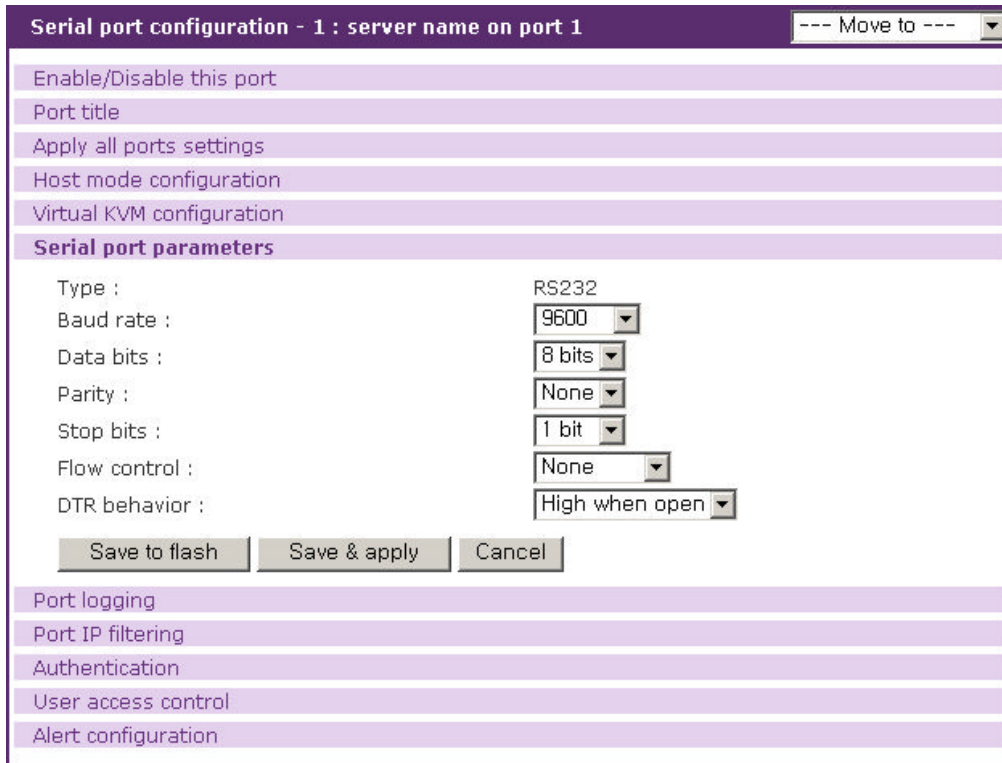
Serial port configuration - 1 : server name on port 1

--- Move to ---

Enable/Disable this port

Port title

Apply all ports settings

Host mode configuration

Virtual KVM configuration

Serial port parameters

| | |
|---|---|
| Type : | RS232 |
| Baud rate : | 9600 |
| Data bits : | 8 bits |
| Parity : | None |
| Stop bits : | 1 bit |
| Flow control : | None |
| DTR behavior : | High when open |

Save to flash | Save & apply | Cancel

Port logging

Port IP filtering

Authentication

User access control

Alert configuration